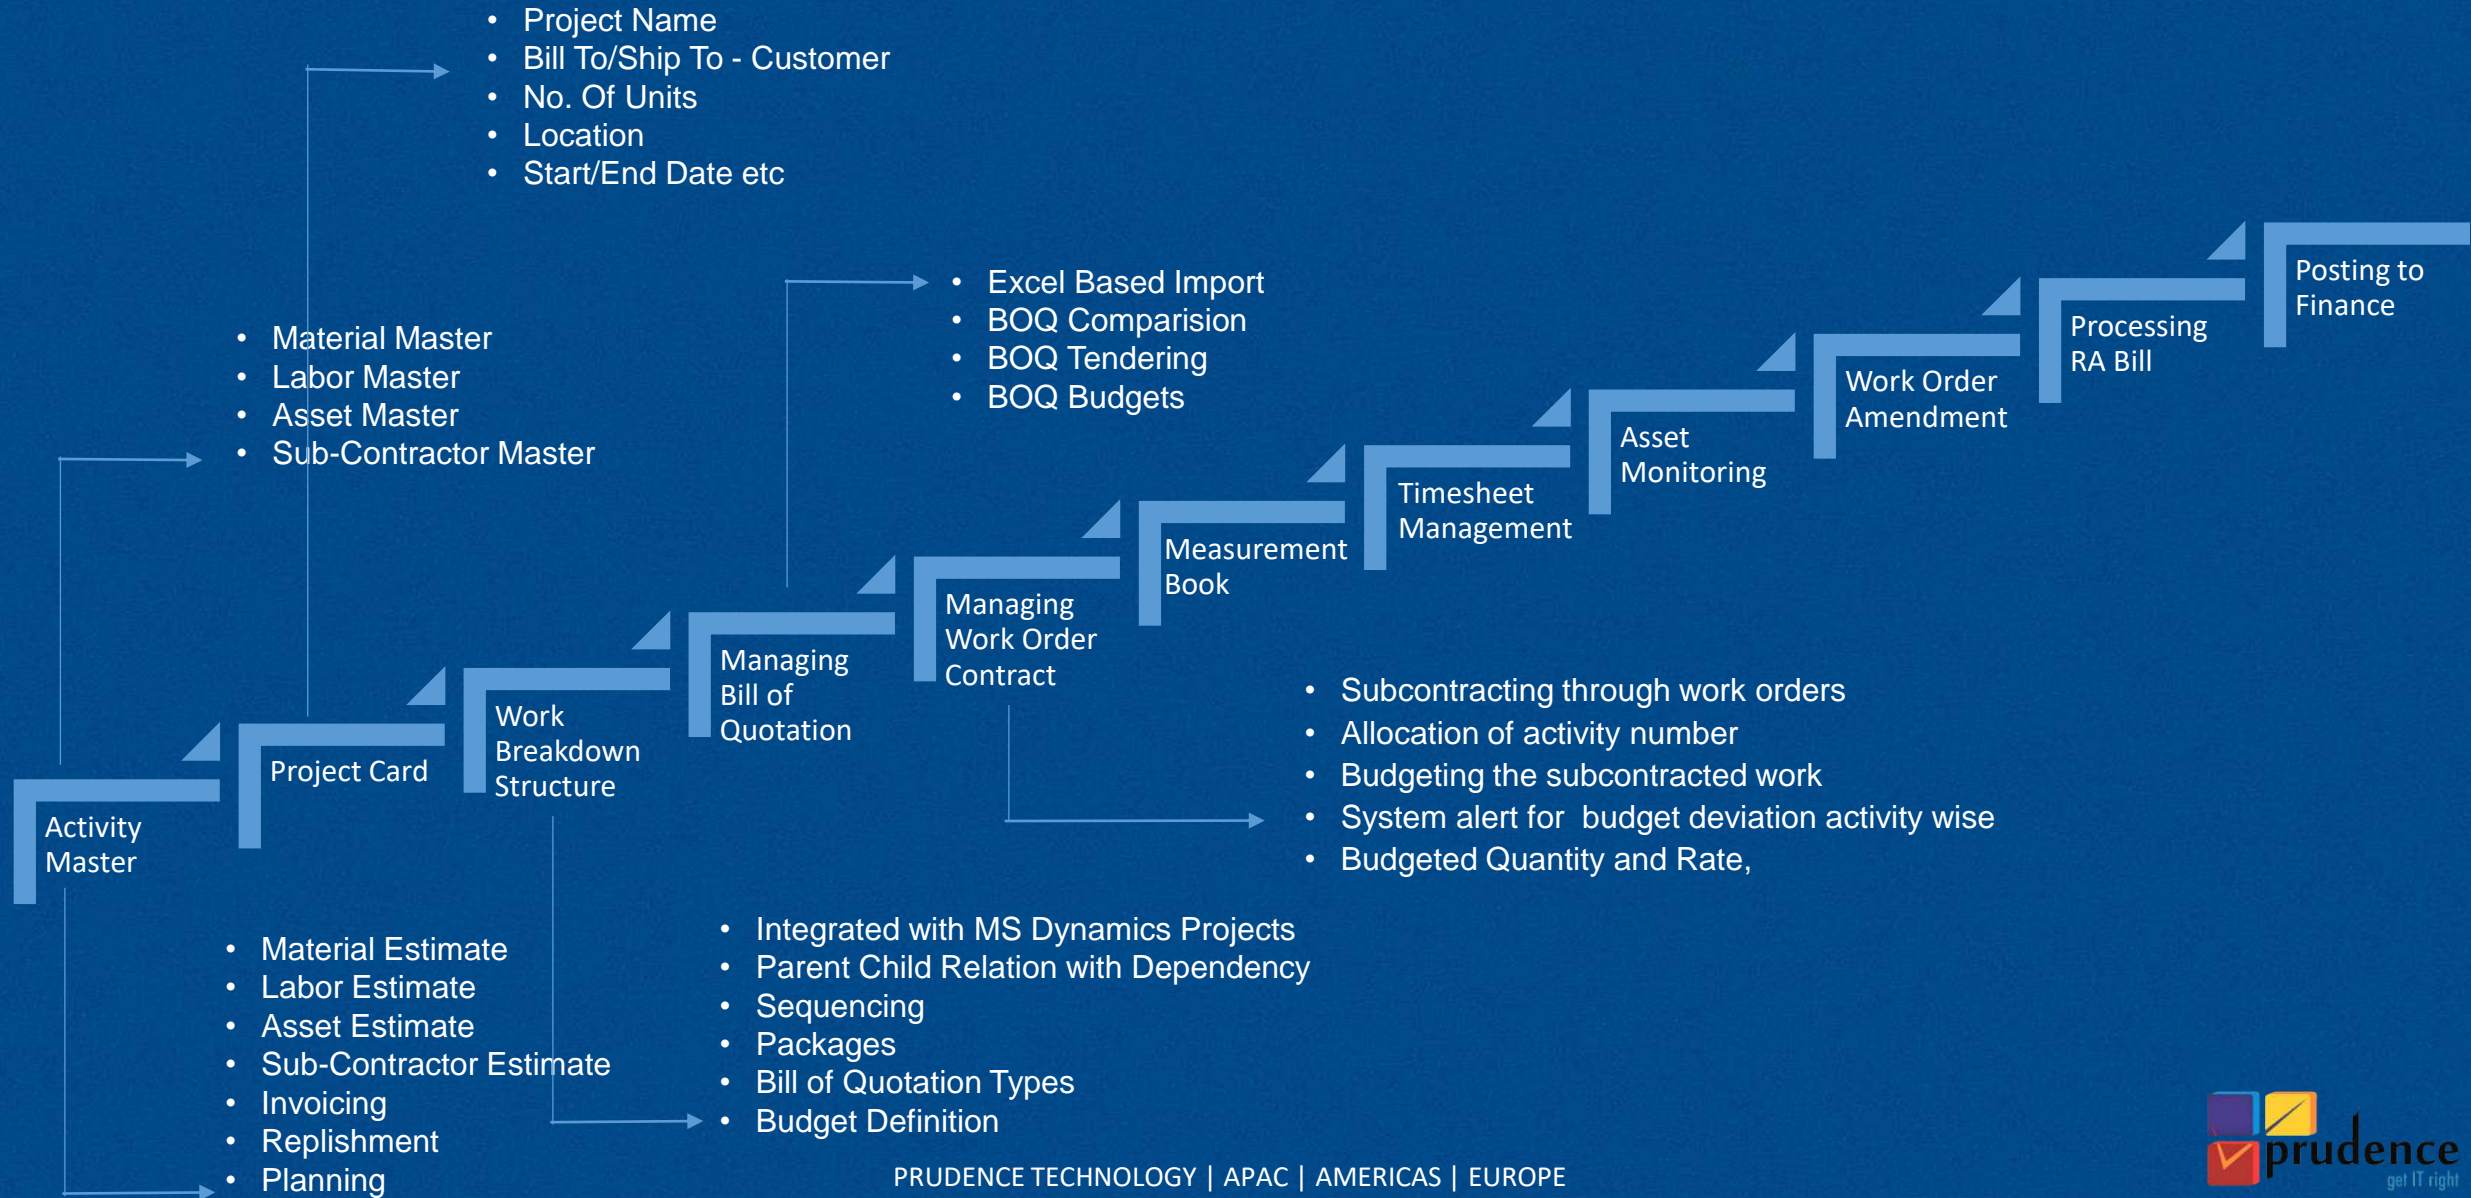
- Project Name
- Bill To/Ship To - Customer
- No. Of Units
- Location
- Start/End Date etc

- Excel Based Import
- BOQ Comparision
- BOQ Tendering
- BOQ Budgets

- Material Master
- Labor Master
- Asset Master
- Sub-Contractor Master

Posting to Finance

Processing RA Bill

Work Order Amendment

Asset Monitoring

Timesheet Management

Measurement Book

Managing Work Order Contract

Managing Bill of Quotation

Work Breakdown Structure

Project Card

Activity Master

- Subcontracting through work orders
- Allocation of activity number
- Budgeting the subcontracted work
- System alert for budget deviation activity wise
- Budgeted Quantity and Rate,

- Integrated with MS Dynamics Projects
- Parent Child Relation with Dependency
- Sequencing
- Packages
- Bill of Quotation Types
- Budget Definition

- Material Estimate
- Labor Estimate
- Asset Estimate
- Sub-Contractor Estimate
- Invoicing
- Replishment
- Planning

PRUDENCE TECHNOLOGY | APAC | AMERICAS | EUROPE

prudence
get IT right